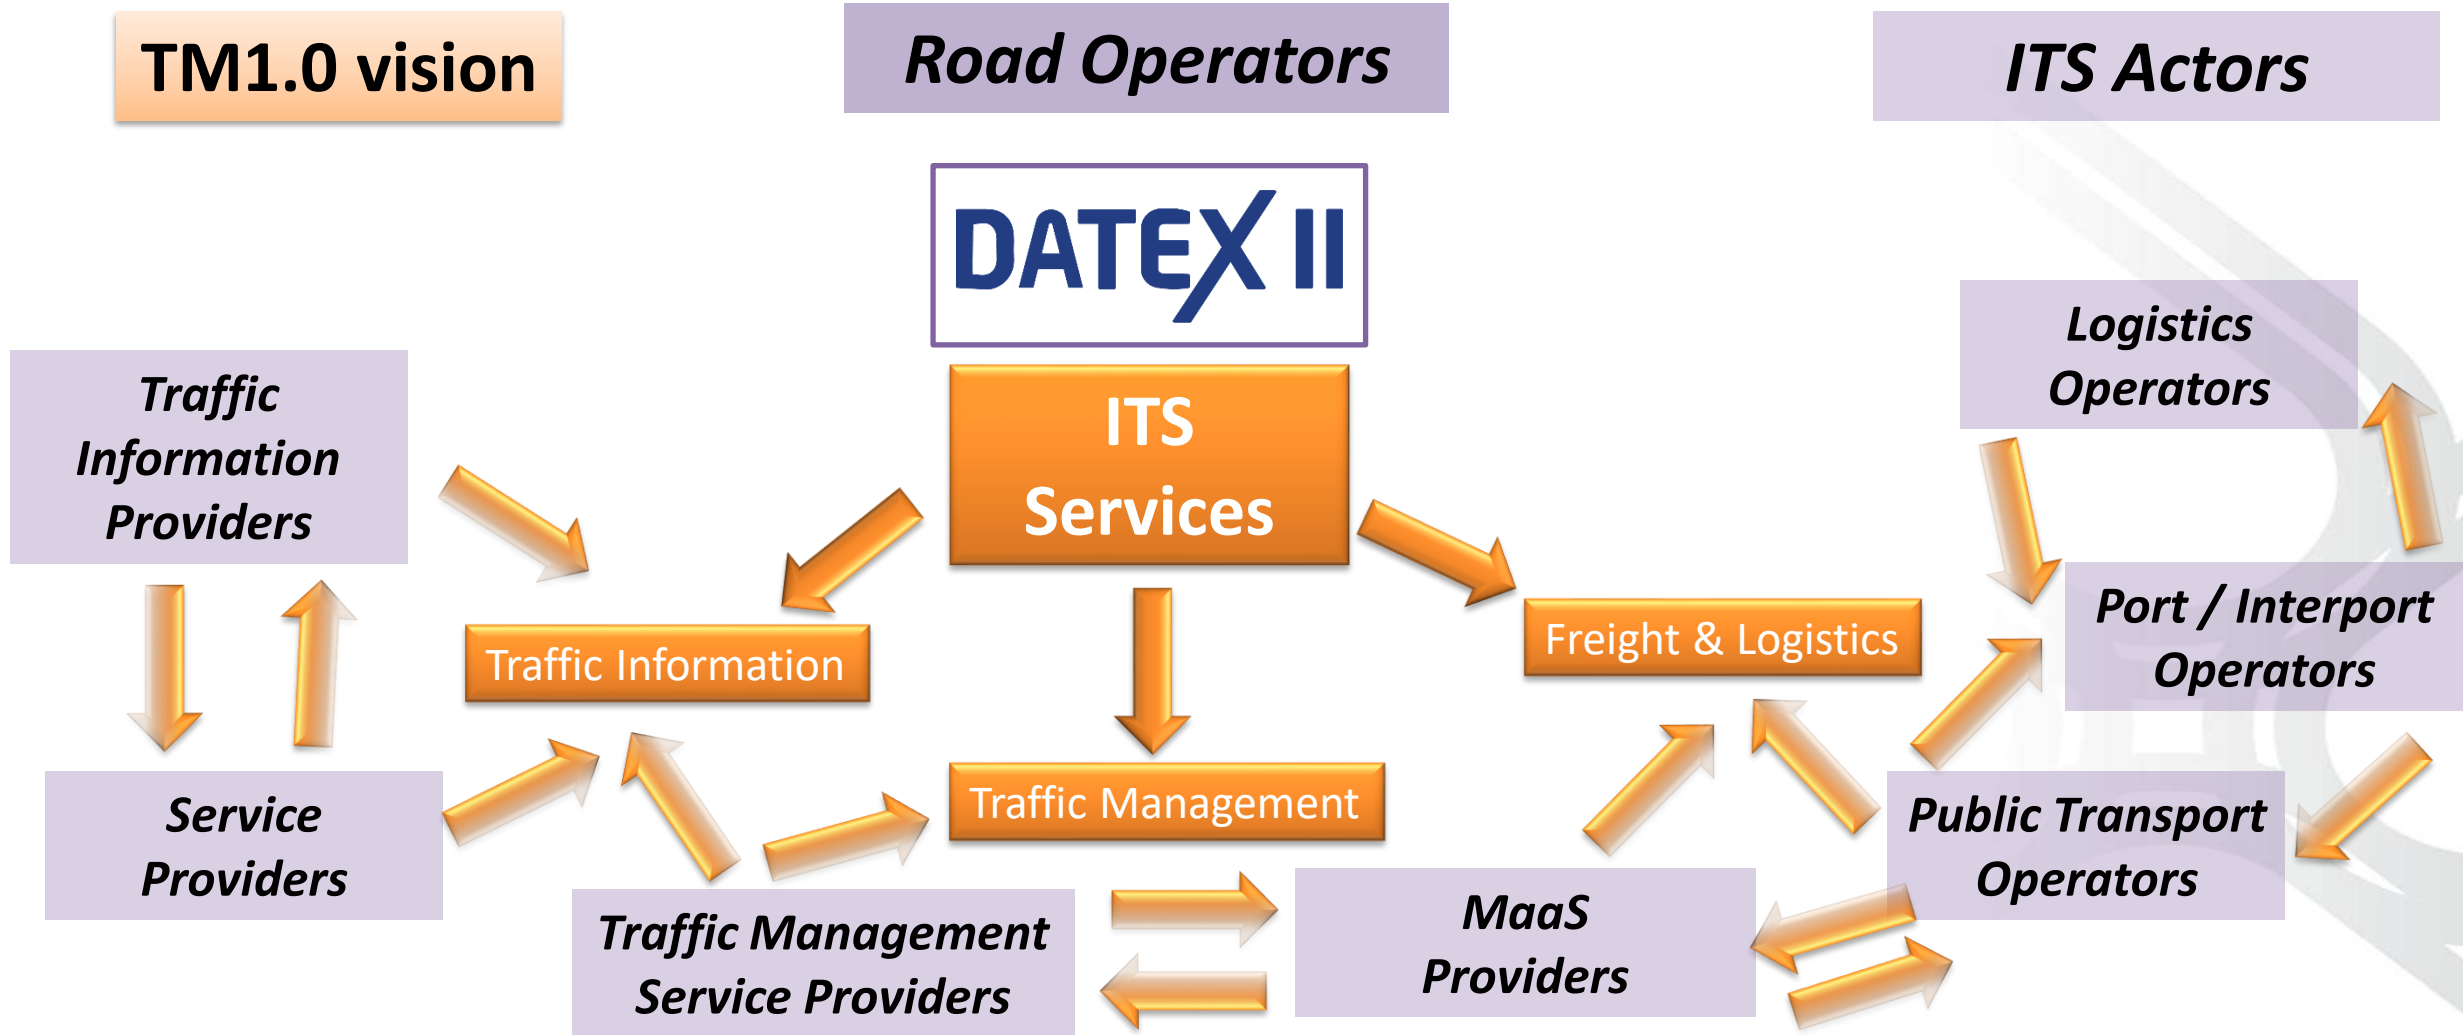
TM1.0 vision

Road Operators

ITS Actors

DATEX II

ITS Services

Traffic Information Providers

Logistics Operators

Traffic Information

Freight & Logistics

Port / Interport Operators

Traffic Management

Service Providers

Public Transport Operators

Traffic Management Service Providers

MaaS Providers